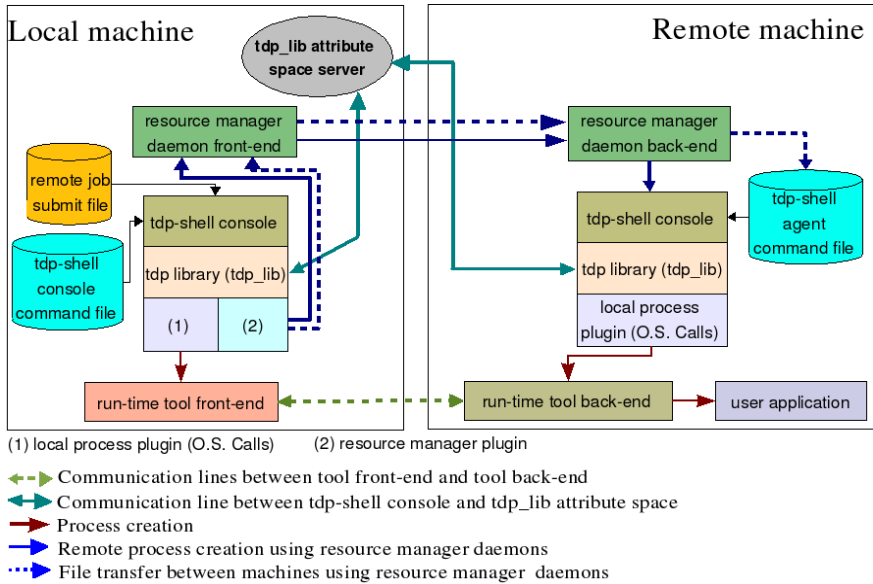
Local machine

tdp_lib attribute space server

Remote machine

resource manager daemon front-end

resource manager daemon back-end

remote job submit file

tdp-shell console

tdp-shell agent command file

tdp-shell console command file

tdp library (tdp_lib)

tdp-shell console

tdp library (tdp_lib)

(1)

(2)

local process plugin (O.S. Calls)

run-time tool front-end

run-time tool back-end

user application

(1) local process plugin (O.S. Calls)  (2) resource manager plugin

Communication lines between tool front-end and tool back-end
Communication line between tdp-shell console and tdp_lib attribute space
Process creation
Remote process creation using resource manager daemons
File transfer between machines using resource manager daemons